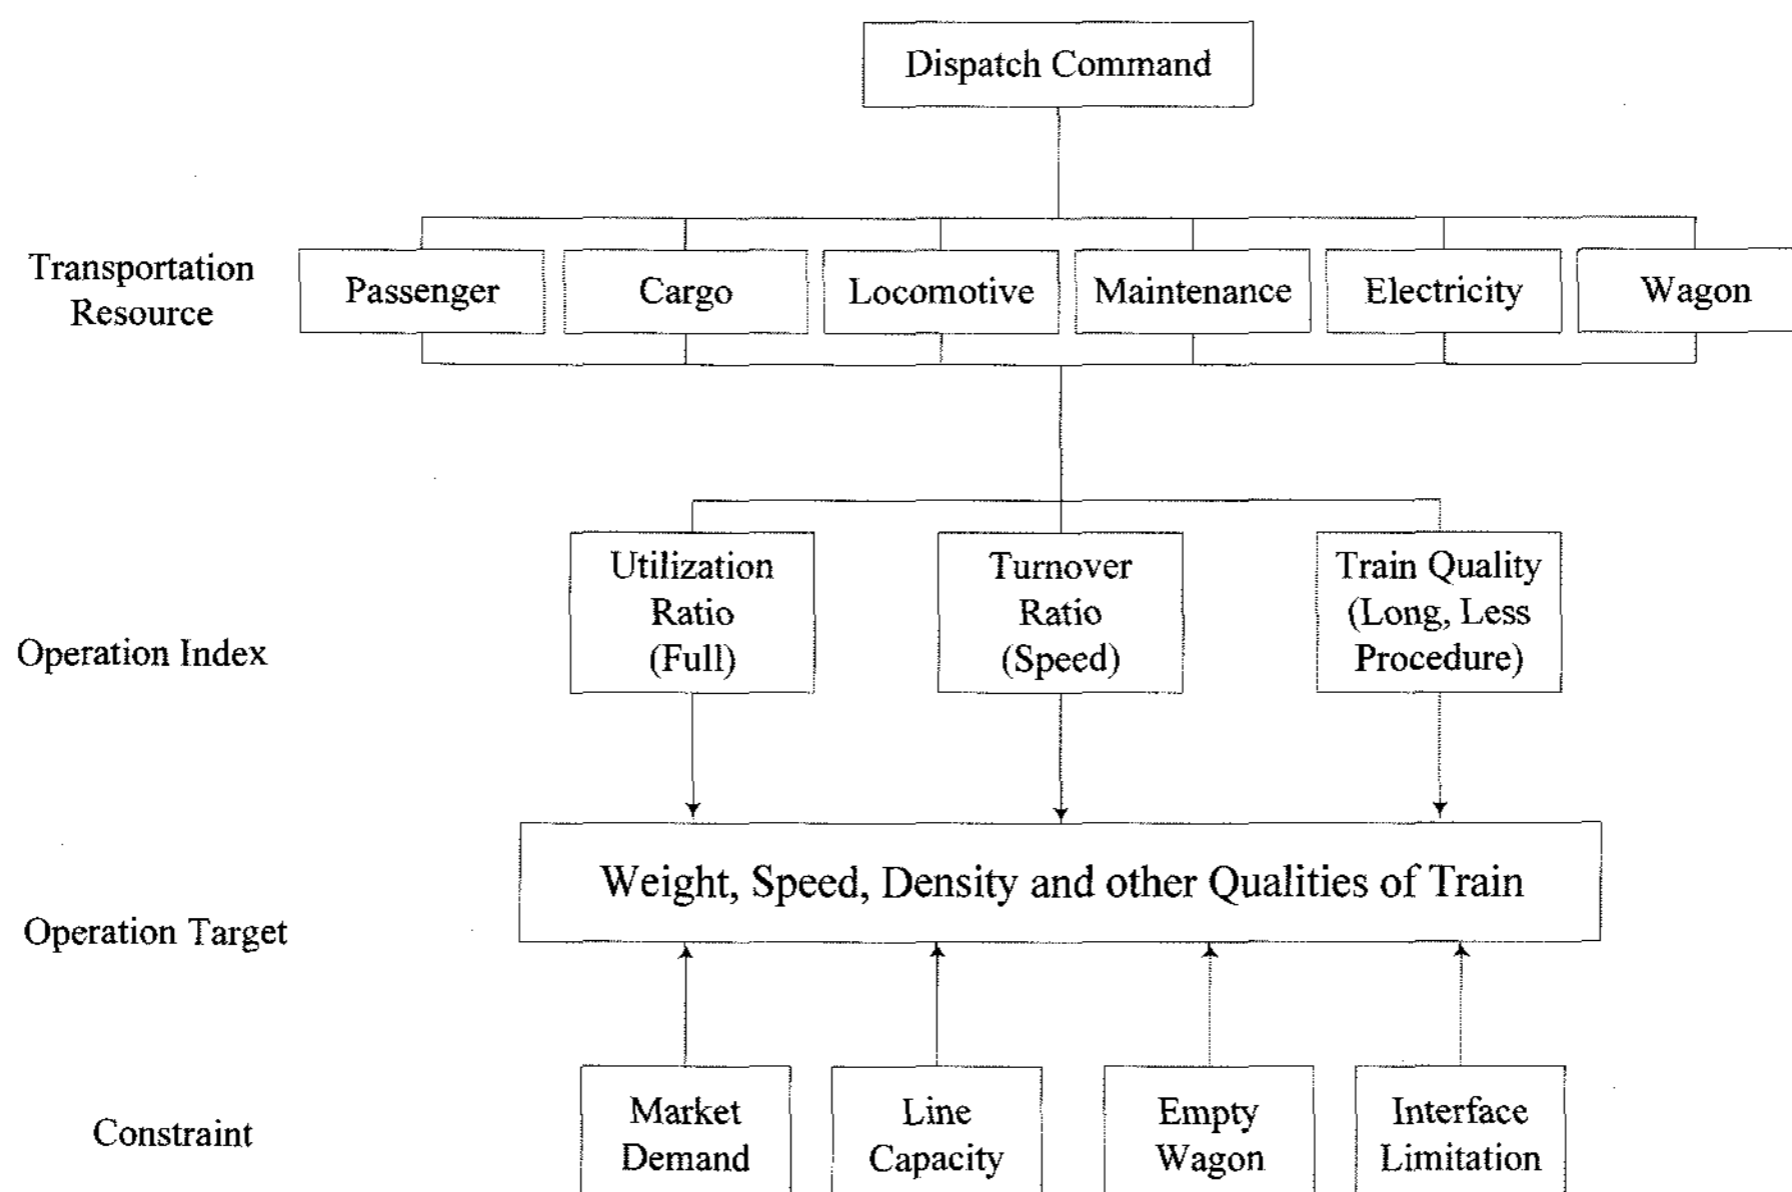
Dispatch Command

Transportation Resource

Passenger

Cargo

Locomotive

Maintenance

Electricity

Wagon

Operation Index

Utilization Ratio (Full)

Turnover Ratio (Speed)

Train Quality (Long, Less Procedure)

Operation Target

Weight, Speed, Density and other Qualities of Train

Constraint

Market Demand

Line Capacity

Empty Wagon

Interface Limitation